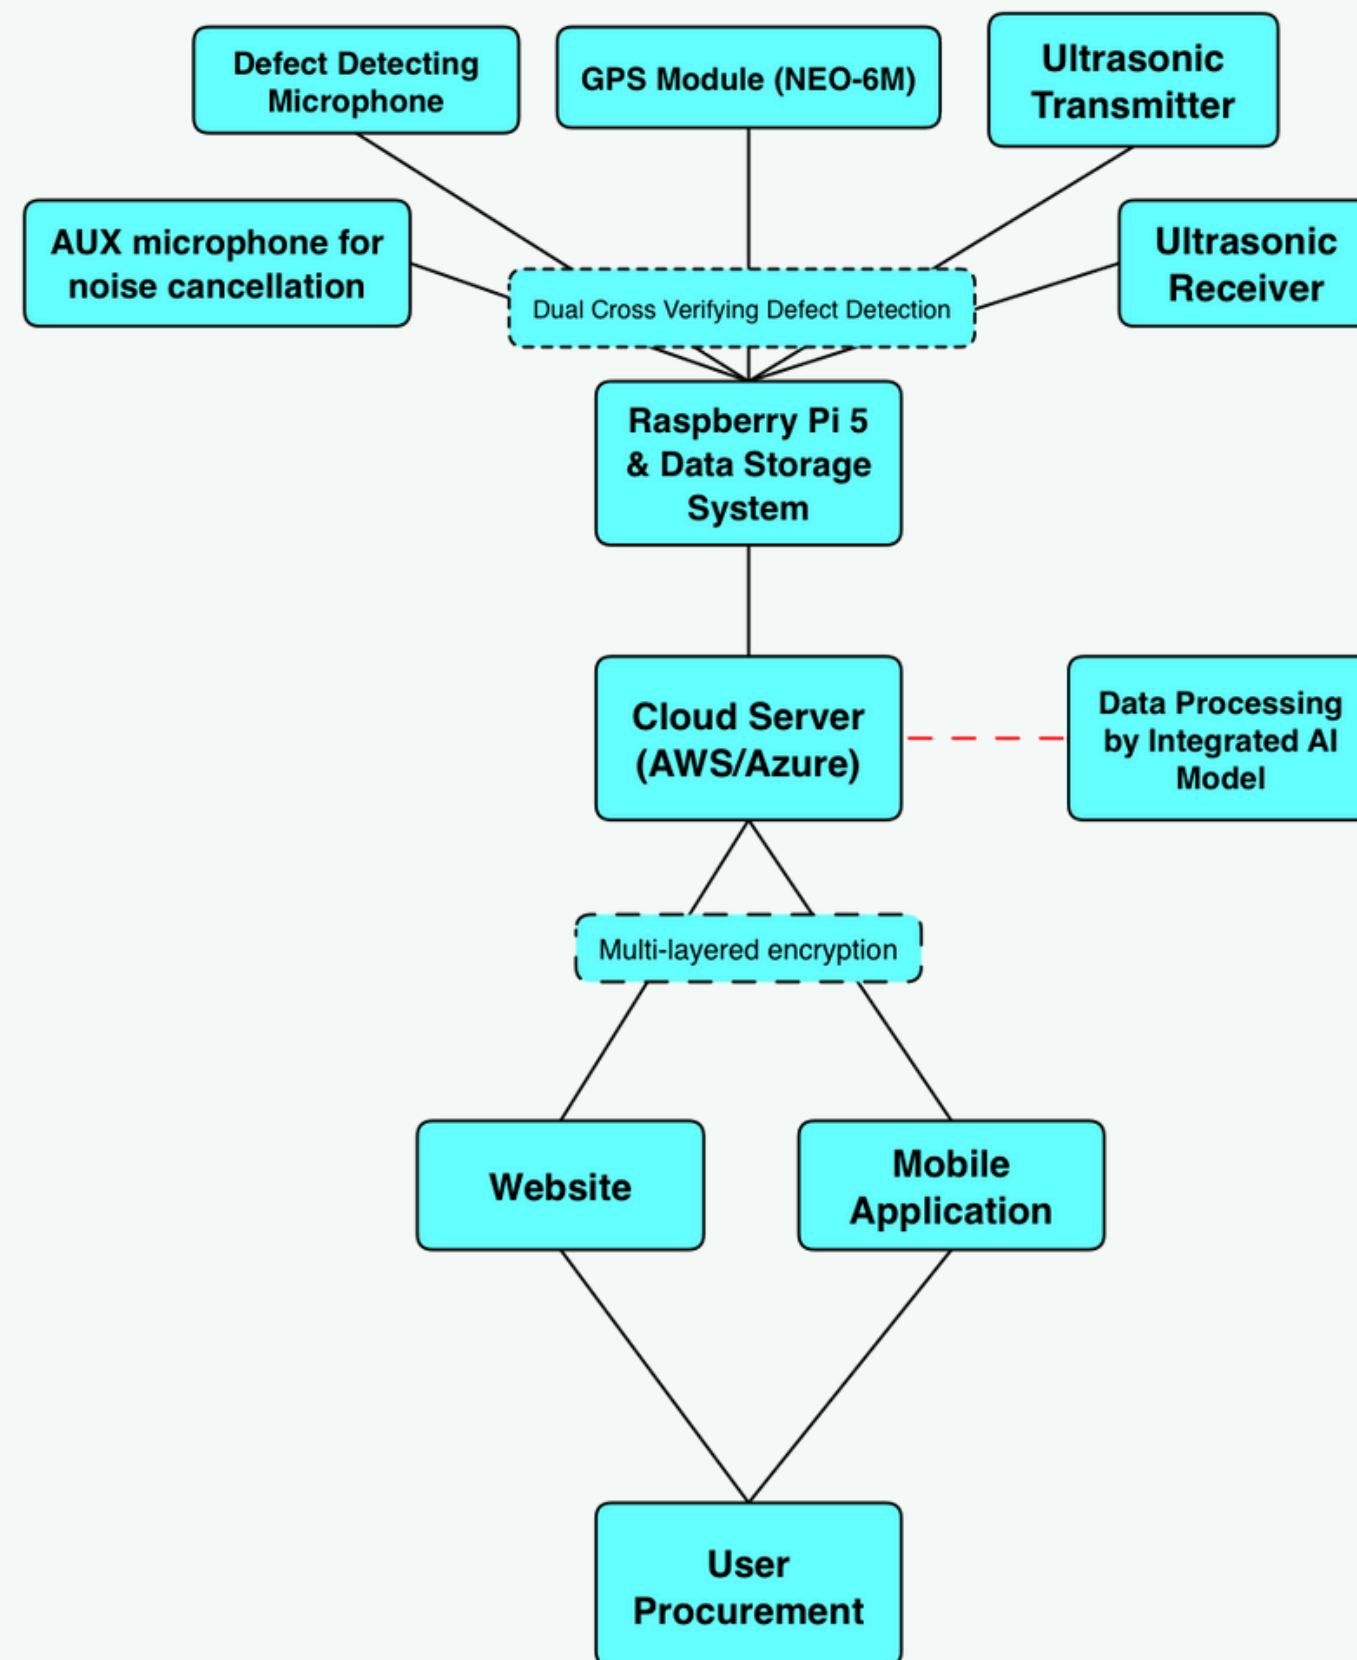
Defect Detecting Microphone

GPS Module (NEO-6M)

Ultrasonic Transmitter

AUX microphone for noise cancellation

Dual Cross Verifying Defect Detection

Ultrasonic Receiver

Raspberry Pi 5 & Data Storage System

Cloud Server (AWS/Azure)

Data Processing by Integrated AI Model

Multi-layered encryption

Website

Mobile Application

User Procurement